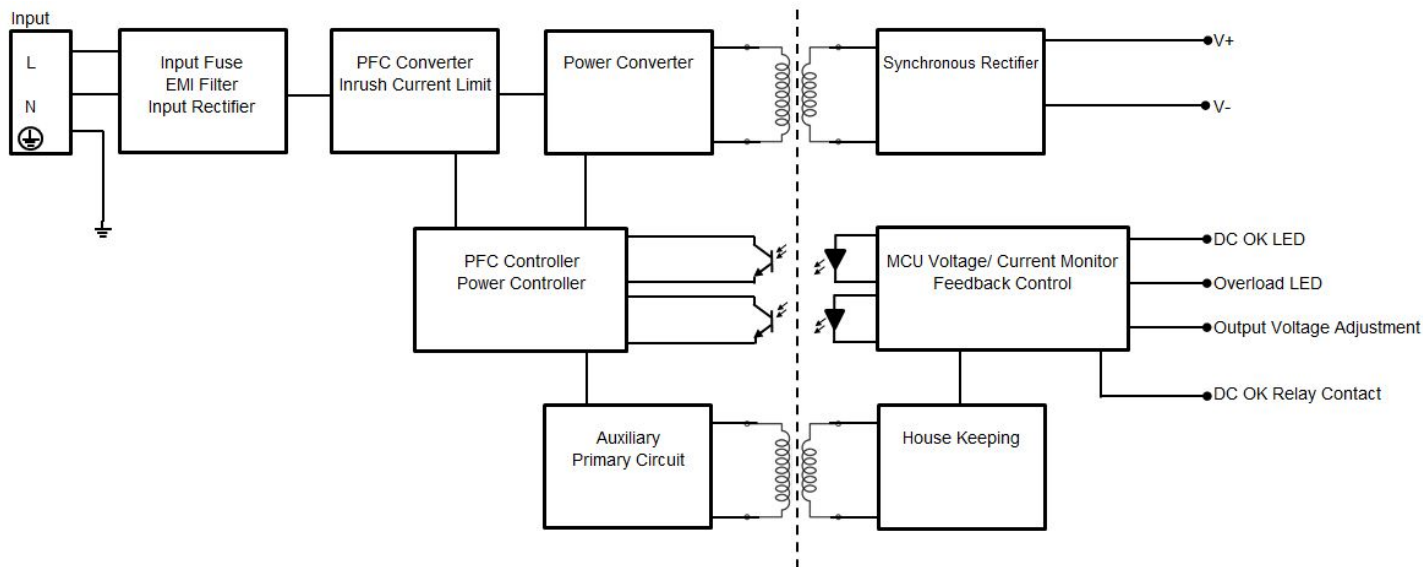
Input

L

N

Input Fuse
EMI Filter
Input Rectifier

PFC Converter
Inrush Current Limit

Power Converter

Synchronous Rectifier

V+

V-

PFC Controller
Power Controller

MCU Voltage/ Current Monitor
Feedback Control

DC OK LED

Overload LED

Output Voltage Adjustment

DC OK Relay Contact

Auxiliary
Primary Circuit

House Keeping